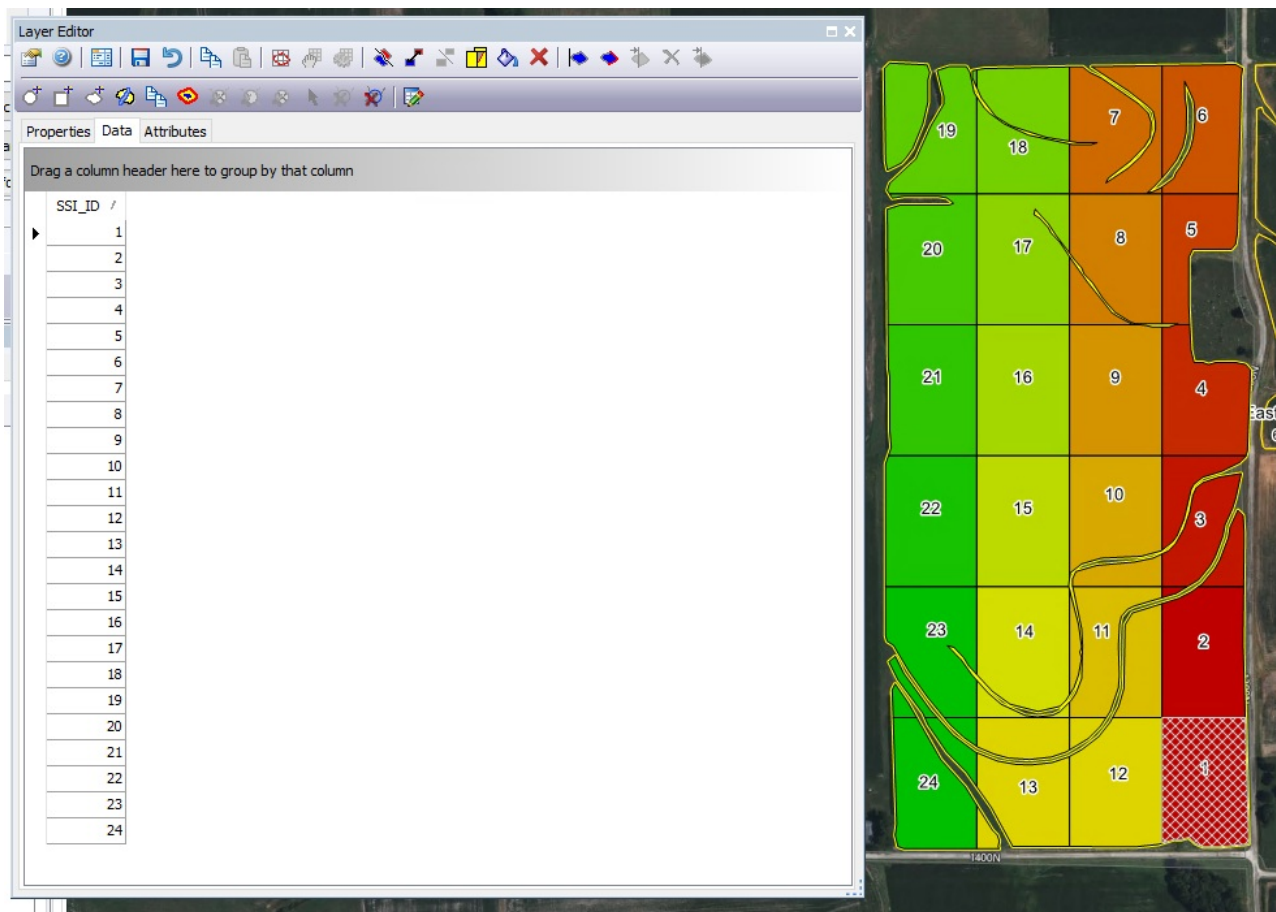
Layer Editor

Properties Data Attributes

Drag a column header here to group by that column

| SSI_ID |
|---|
| 1 |
| 2 |
| 3 |
| 4 |
| 5 |
| 6 |
| 7 |
| 8 |
| 9 |
| 10 |
| 11 |
| 12 |
| 13 |
| 14 |
| 15 |
| 16 |
| 17 |
| 18 |
| 19 |
| 20 |
| 21 |
| 22 |
| 23 |
| 24 |

19 18 7 6
20 17 8 5
21 16 9 4
22 15 10 3
23 14 11 2
24 13 12 1

East
1400N